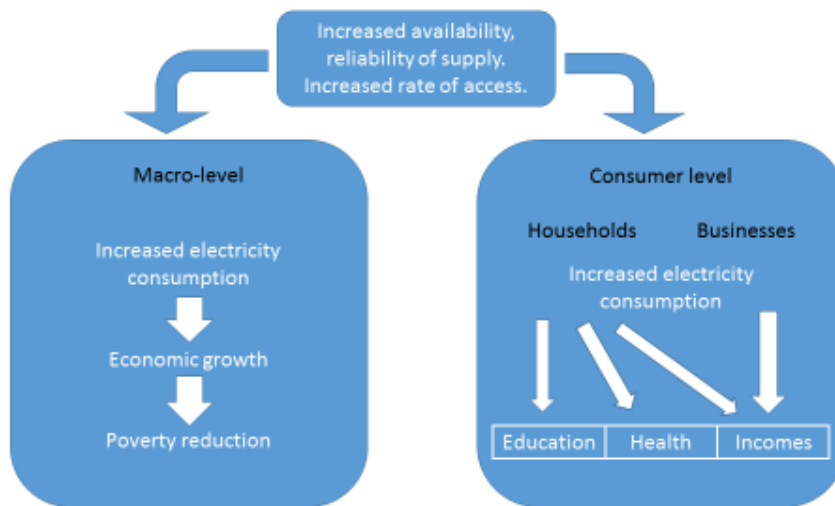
Increased availability, reliability of supply. Increased rate of access.

Macro-level

Increased electricity consumption

Economic growth

Poverty reduction

Consumer level

Households

Businesses

Increased electricity consumption

| Education | Health | Incomes |
|---|---|---|